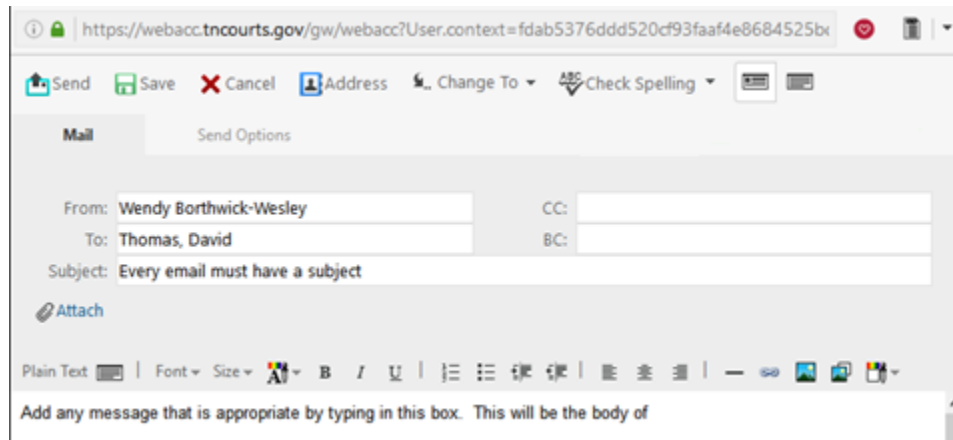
https://webacc.tncourts.gov/gw/webacc?User.context=fdab5376ddd520cf93faaf4e8684525b

Send Save Cancel Address Change To Check Spelling

Mail Send Options

From: Wendy Borthwick-Wesley
CC:
To: Thomas, David
BC:
Subject: Every email must have a subject

Attach

Plain Text | Font Size B I U

Add any message that is appropriate by typing in this box. This will be the body of